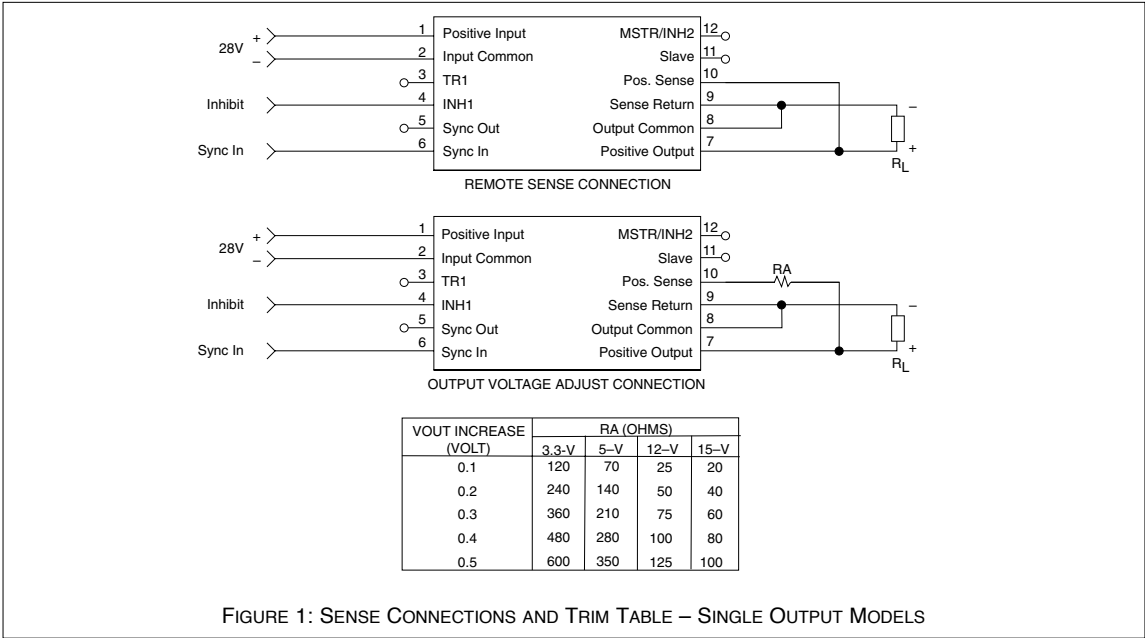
28V + –
1 Positive Input
2 Input Common
3 TR1
Inhibit
4 INH1
5 Sync Out
Sync In
6 Sync In
MSTR/INH2 12
Slave 11
Pos. Sense 10
Sense Return 9
Output Common 8
Positive Output 7
–
+
$R_L$

REMOTE SENSE CONNECTION

28V + –
1 Positive Input
2 Input Common
3 TR1
Inhibit
4 INH1
5 Sync Out
Sync In
6 Sync In
MSTR/INH2 12
Slave 11
Pos. Sense 10
RA
Sense Return 9
Output Common 8
Positive Output 7
–
+
$R_L$

OUTPUT VOLTAGE ADJUST CONNECTION

| VOUT INCREASE (VOLT) | RA (OHMS) 3.3-V | 5–V | 12–V | 15–V |
|---|---|---|---|---|
| 0.1 | 120 | 70 | 25 | 20 |
| 0.2 | 240 | 140 | 50 | 40 |
| 0.3 | 360 | 210 | 75 | 60 |
| 0.4 | 480 | 280 | 100 | 80 |
| 0.5 | 600 | 350 | 125 | 100 |

FIGURE 1: SENSE CONNECTIONS AND TRIM TABLE – SINGLE OUTPUT MODELS